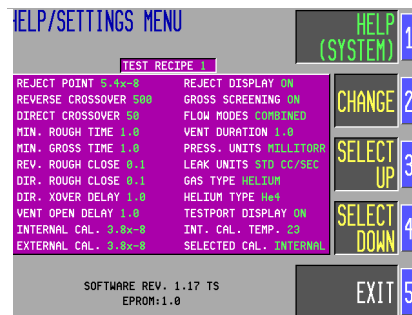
HELP/SETTINGS MENU

TEST RECIPE 1

| | |
|---|---|
| REJECT POINT 5.4x-8 | REJECT DISPLAY ON |
| REVERSE CROSSOVER 500 | GROSS SCREENING ON |
| DIRECT CROSSOVER 50 | FLOW MODES COMBINED |
| MIN. ROUGH TIME 1.0 | VENT DURATION 1.0 |
| MIN. GROSS TIME 1.0 | PRESS. UNITS MILLITORR |
| REV. ROUGH CLOSE 0.1 | LEAK UNITS STD CC/SEC |
| DIR. ROUGH CLOSE 0.1 | GAS TYPE HELIUM |
| DIR. XOVER DELAY 1.0 | HELIUM TYPE He4 |
| VENT OPEN DELAY 1.0 | TESTPORT DISPLAY ON |
| INTERNAL CAL. 3.8x-8 | INT. CAL. TEMP. 23 |
| EXTERNAL CAL. 3.8x-8 | SELECTED CAL. INTERNAL |

SOFTWARE REV. 1.17 TS
EPROM:1.0

HELP (SYSTEM) 1
CHANGE 2
SELECT UP 3
SELECT DOWN 4
EXIT 5